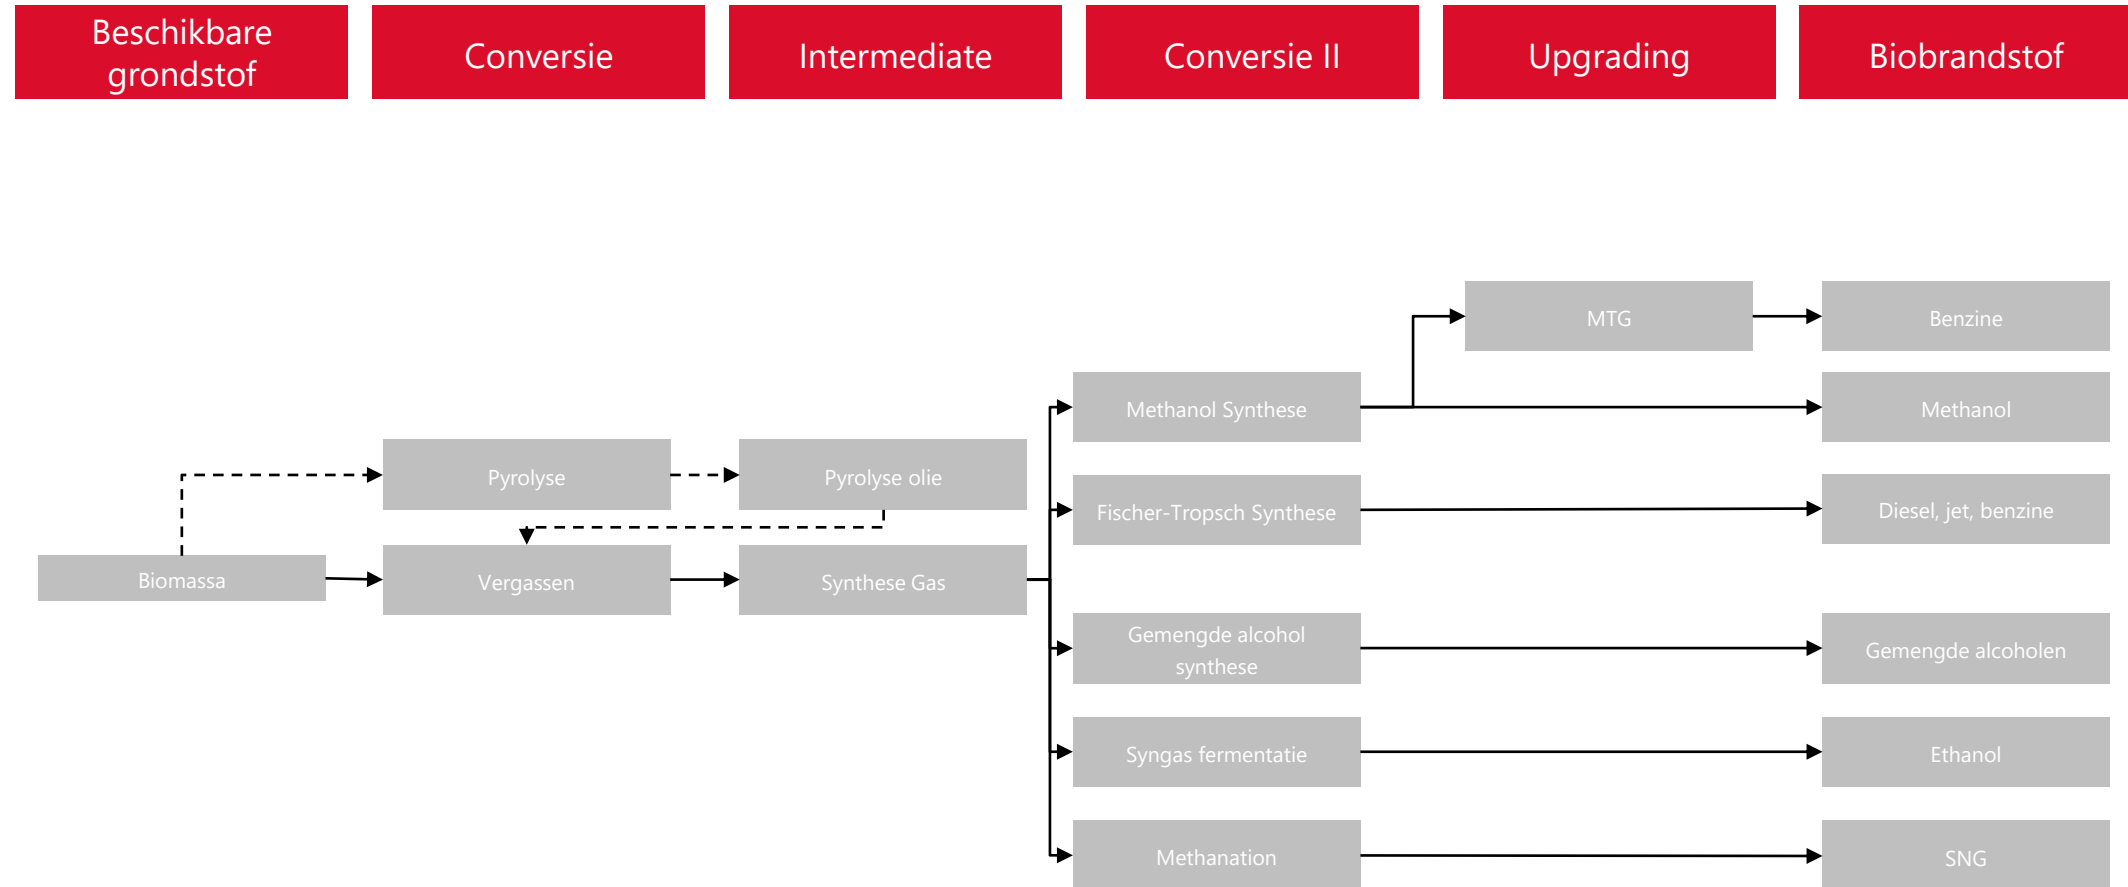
Beschikbare grondstof

Conversie

Intermediate

Conversie II

Upgrading

Biobrandstof

MTG

Benzine

Methanol Synthese

Methanol

Pyrolyse

Pyrolyse olie

Fischer-Tropsch Synthese

Diesel, jet, benzine

Biomassa

Vergassen

Synthese Gas

Gemengde alcohol synthese

Gemengde alcoholen

Syngas fermentatie

Ethanol

Methanation

SNG